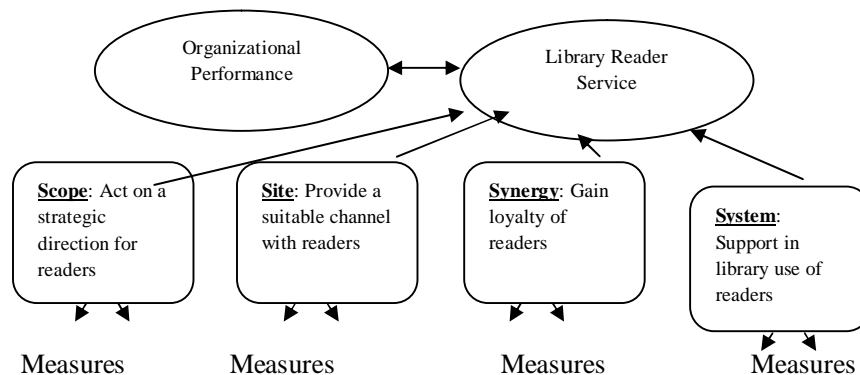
Organizational Performance

Library Reader Service

Scope: Act on a strategic direction for readers

Site: Provide a suitable channel with readers

Synergy: Gain loyalty of readers

System: Support in library use of readers

Measures

Measures

Measures

Measures